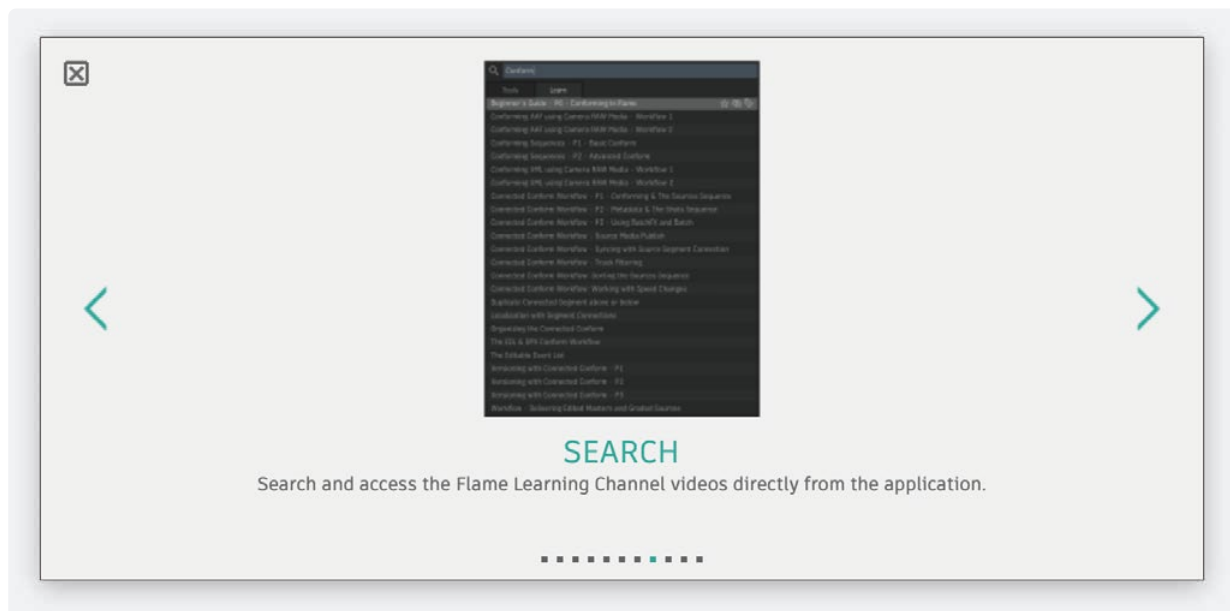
Conform

Tools | Learn

Beginner's Guide - P0 - Conforming in Flame
Conforming AAF using Camera RAW Media - Workflow 1
Conforming AAF using Camera RAW Media - Workflow 2
Conforming Sequences - P1 - Basic Conform
Conforming Sequences - P2 - Advanced Conform
Conforming XML using Camera RAW Media - Workflow 1
Conforming XML using Camera RAW Media - Workflow 2
Connected Conform Workflow - P1 - Conforming & The Sources Sequence
Connected Conform Workflow - P2 - Metadata & The Shots Sequence
Connected Conform Workflow - P3 - Using BatchFX and Batch
Connected Conform Workflow - Source Media Publish
Connected Conform Workflow - Syncing with Source Segment Connection
Connected Conform Workflow - Track Filtering
Connected Conform Workflow: Sorting the Sources Sequence
Connected Conform Workflow: Working with Speed Changes
Duplicate Connected Segment above or below
Localisation with Segment Connections
Organising the Connected Conform
The EDL & BFX Conform Workflow
The Editable Event List
Versioning with Connected Conform - P1
Versioning with Connected Conform - P2
Versioning with Connected Conform - P3
Workflow - Delivering Edited Masters and Graded Sources

SEARCH
Search and access the Flame Learning Channel videos directly from the application.